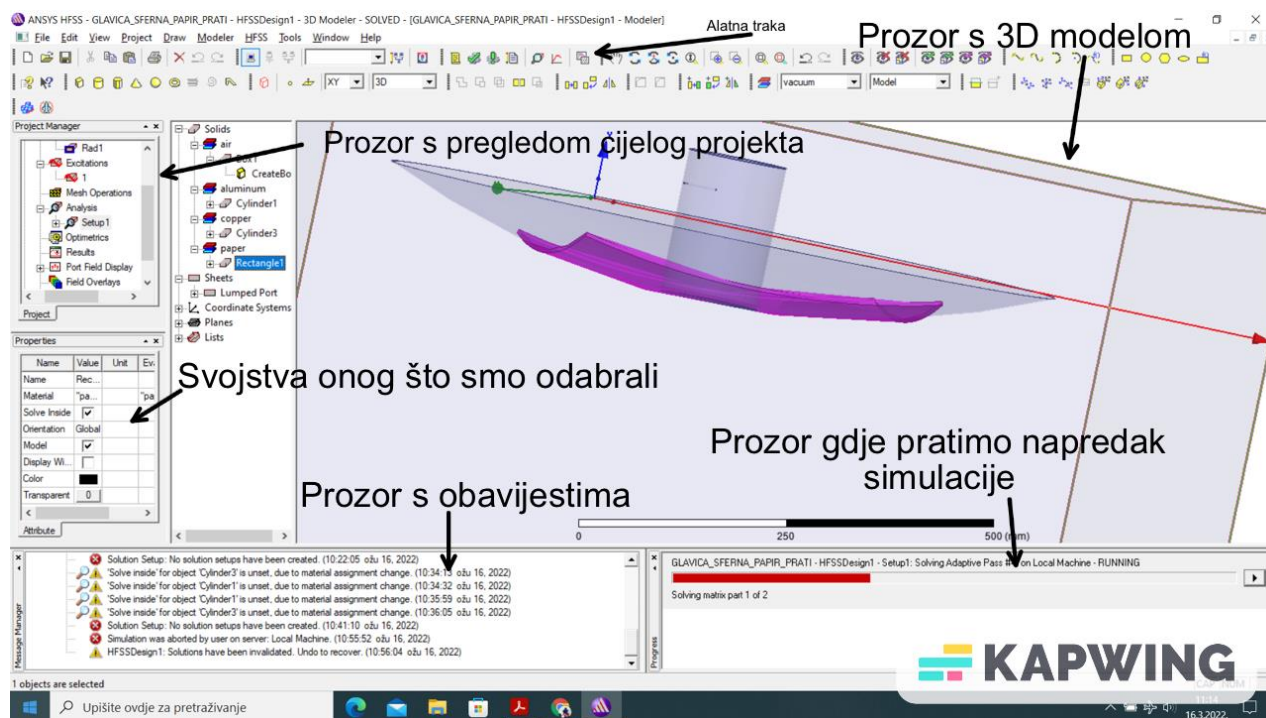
ANSYS HFSS - GLAVICA_SFERNA_PAPIR_PRATI - HFSSDesign1 - 3D Modeler - SOLVED - [GLAVICA_SFERNA_PAPIR_PRATI - HFSSDesign1 - Modeler]

File Edit View Project Draw Modeler HFSS Tools Window Help

Alatna traka

Prozor s 3D modelom

XY 3D vacuum Model

Project Manager

Rad1
Excitations
1
Mesh Operations
Analysis
Setup1
Optimetrics
Results
Port Field Display
Field Overlays

Project

Solids
air
Box1
CreateBo
aluminum
Cylinder1
copper
Cylinder3
paper
Rectangle1
Sheets
Lumped Port
Coordinate Systems
Planes
Lists

Prozor s pregledom cijelog projekta

Properties

| Name | Value | Unit | Ev. |
|---|---|---|---|
| Name | Rec... | | |
| Material | "pa... | | "pa |
| Solve Inside | ☑ | | |
| Orientation | Global | | |
| Model | ☑ | | |
| Display Wi... | ☐ | | |
| Color | | | |
| Transparent | 0 | | |

Attribute

Svojstva onog što smo odabrali

Prozor gdje pratimo napredak simulacije

Prozor s obavijestima

0 250 500 (mm)

Message Manager

Solution Setup: No solution setups have been created. (10:22:05 ožu 16, 2022)
'Solve inside' for object 'Cylinder3' is unset, due to material assignment change. (10:34:1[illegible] ožu 16, 2022)
'Solve inside' for object 'Cylinder1' is unset, due to material assignment change. (10:34:32 ožu 16, 2022)
'Solve inside' for object 'Cylinder1' is unset, due to material assignment change. (10:35:59 ožu 16, 2022)
'Solve inside' for object 'Cylinder3' is unset, due to material assignment change. (10:36:05 ožu 16, 2022)
Solution Setup: No solution setups have been created. (10:41:10 ožu 16, 2022)
Simulation was aborted by user on server: Local Machine. (10:55:52 ožu 16, 2022)
HFSSDesign1: Solutions have been invalidated. Undo to recover. (10:56:04 ožu 16, 2022)

Progress

GLAVICA_SFERNA_PAPIR_PRATI - HFSSDesign1 - Setup1: Solving Adaptive Pass #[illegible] on Local Machine - RUNNING

Solving matrix part 1 of 2

KAPWING

1 objects are selected

Upišite ovdje za pretraživanje

11:14
16.3.2022.